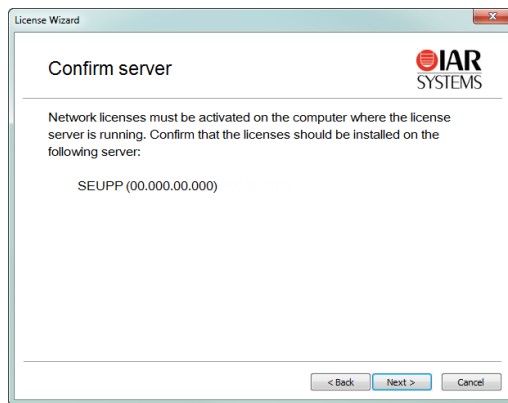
License Wizard

Confirm server

IAR SYSTEMS

Network licenses must be activated on the computer where the license server is running. Confirm that the licenses should be installed on the following server:

SEUPP (00.000.00.000)

< Back  Next >  Cancel